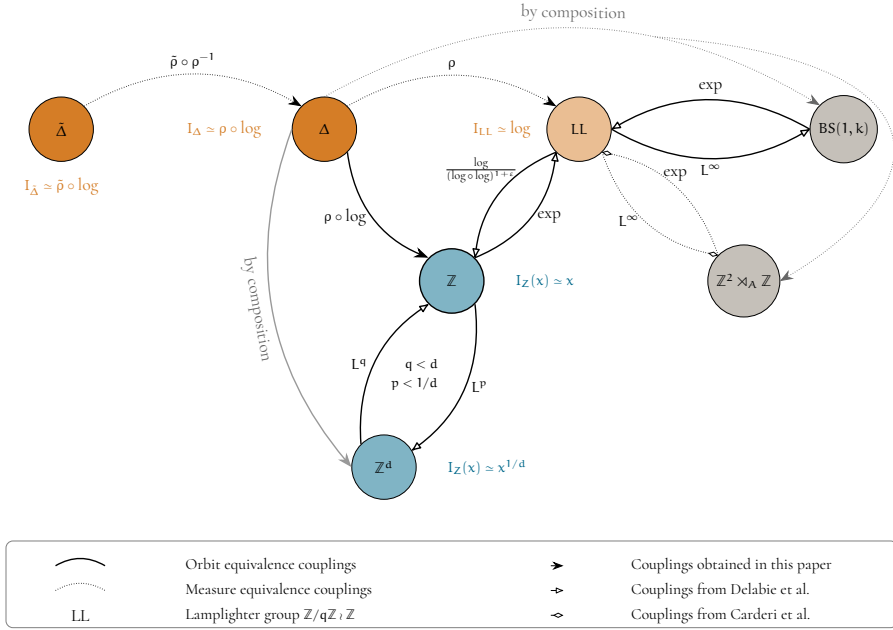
by composition

$\tilde{\rho} \circ \rho^{-1}$

$\rho$

$\tilde{\Delta}$

$I_{\Delta} \simeq \rho \circ \log$

$\Delta$

$I_{LL} \simeq \log$

LL

exp

BS(1, k)

$I_{\tilde{\Delta}} \simeq \tilde{\rho} \circ \log$

$L^{\infty}$

exp

$\frac{\log}{(\log \circ \log)^{1+\varepsilon}}$

$\rho \circ \log$

exp

$L^{\infty}$

by composition

$\mathbb{Z}$

$I_{\mathbb{Z}}(x) \simeq x$

$\mathbb{Z}^2 \rtimes_A \mathbb{Z}$

$L^q$

$q < d$

$p < 1/d$

$L^p$

$\mathbb{Z}^d$

$I_{\mathbb{Z}}(x) \simeq x^{1/d}$

Orbit equivalence couplings

Couplings obtained in this paper

Measure equivalence couplings

Couplings from Delabie et al.

LL

Lamplighter group $\mathbb{Z}/q\mathbb{Z} \wr \mathbb{Z}$

Couplings from Carderi et al.